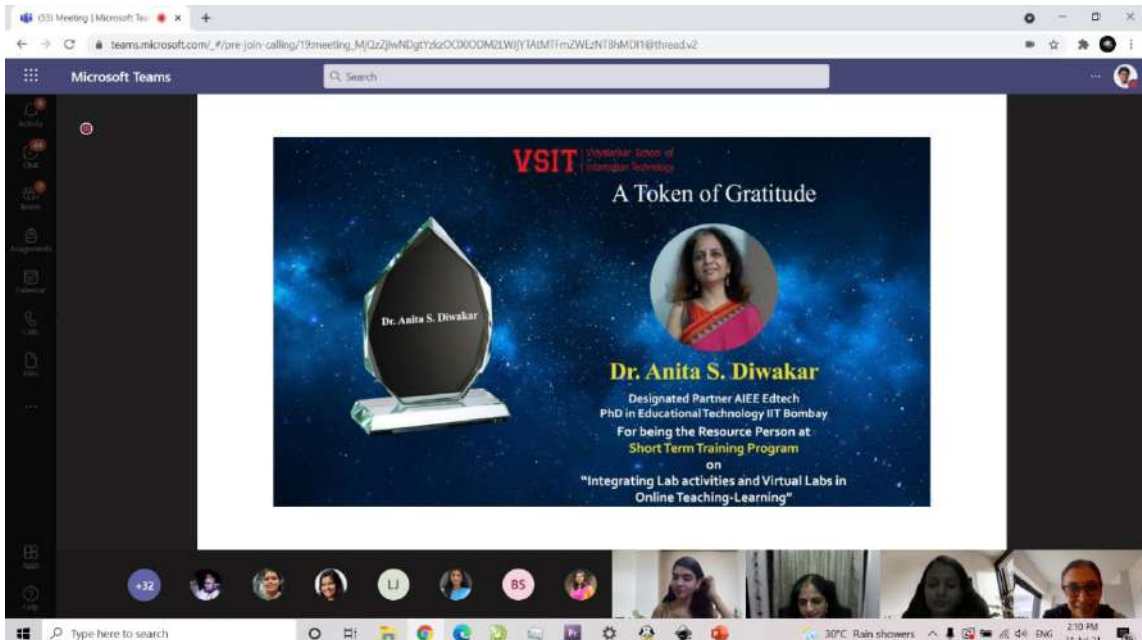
(55) Meeting | Microsoft Tea ×

teams.microsoft.com/_#/pre-join-calling/19:meeting_MjQzZjIwNDgtYzkzOC00ODM2LWJjYTAtMTFmZWEzNTBhMDI1@thread.v2

Microsoft Teams

Search

Activity

Chat

Teams

Assignments

Calendar

Calls

Files

...

Apps

Help

VSIT Vidyalankar School of Information Technology

A Token of Gratitude

Dr. Anita S. Diwakar

Dr. Anita S. Diwakar

Designated Partner AIEE Edtech

PhD in Educational Technology IIT Bombay

For being the Resource Person at

Short Term Training Program

on

"Integrating Lab activities and Virtual Labs in Online Teaching-Learning"

+32

LJ

BS

Type here to search

30°C Rain showers

ENG

2:10 PM